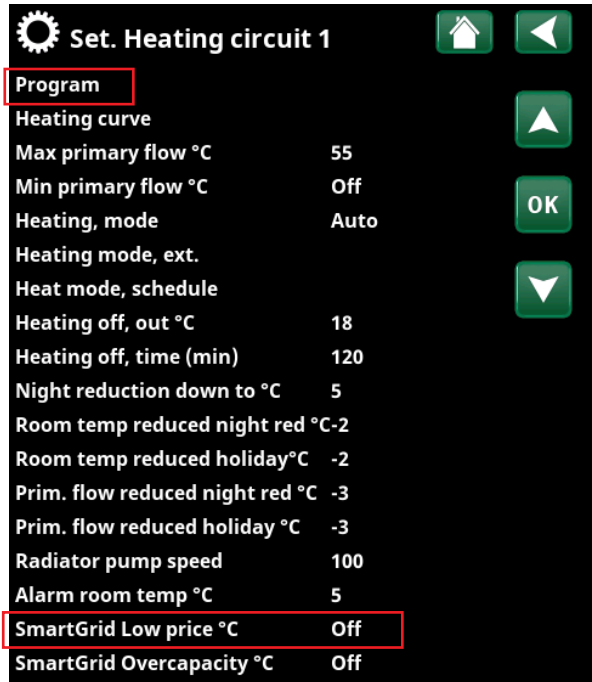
Set. Heating circuit 1

| | |
|---|---|
| Program | |
| Heating curve | |
| Max primary flow °C | 55 |
| Min primary flow °C | Off |
| Heating, mode | Auto |
| Heating mode, ext. | |
| Heat mode, schedule | |
| Heating off, out °C | 18 |
| Heating off, time (min) | 120 |
| Night reduction down to °C | 5 |
| Room temp reduced night red °C | -2 |
| Room temp reduced holiday°C | -2 |
| Prim. flow reduced night red °C | -3 |
| Prim. flow reduced holiday °C | -3 |
| Radiator pump speed | 100 |
| Alarm room temp °C | 5 |
| SmartGrid Low price °C | Off |
| SmartGrid Overcapacity °C | Off |

OK